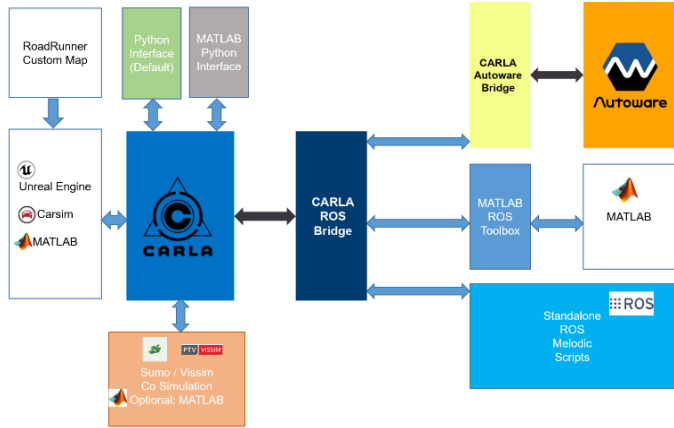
RoadRunner Custom Map

Python Interface (Default)

MATLAB Python Interface

CARLA Autoware Bridge

Autoware

Unreal Engine

Carsim

MATLAB

CARLA

CARLA ROS Bridge

MATLAB ROS Toolbox

MATLAB

ROS

Standalone ROS Melodic Scripts

PTV VISSIM

Sumo / Vissim Co Simulation Optional: MATLAB